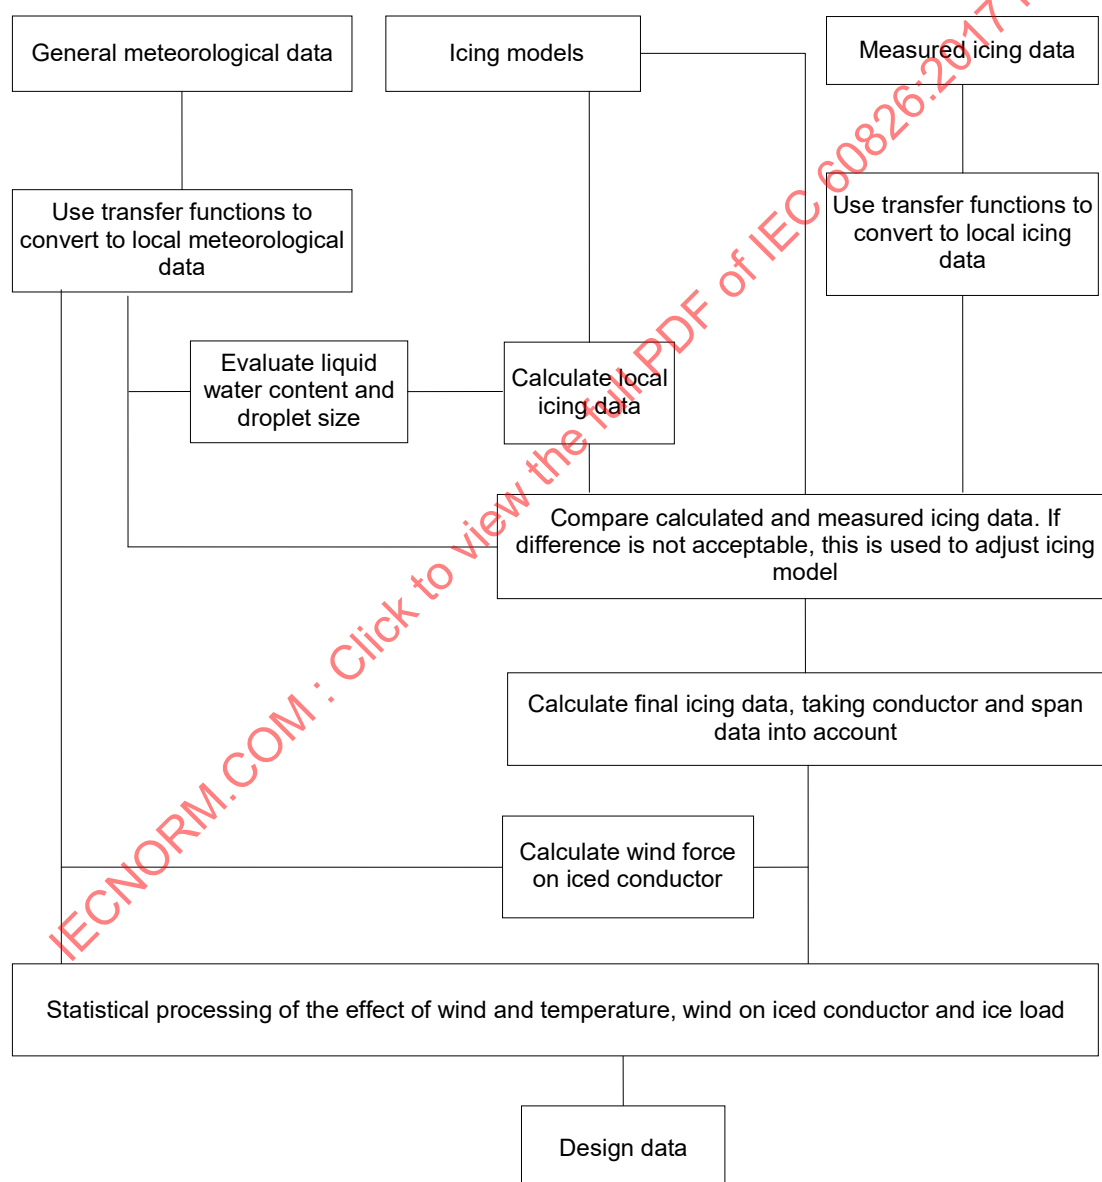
General meteorological data

Icing models

Measured icing data

Use transfer functions to convert to local meteorological data

Use transfer functions to convert to local icing data

Evaluate liquid water content and droplet size

Calculate local icing data

Compare calculated and measured icing data. If difference is not acceptable, this is used to adjust icing model

Calculate final icing data, taking conductor and span data into account

Calculate wind force on iced conductor

Statistical processing of the effect of wind and temperature, wind on iced conductor and ice load

Design data

IECNORM.COM : Click to view the full PDF of IEC 60826:2017 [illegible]